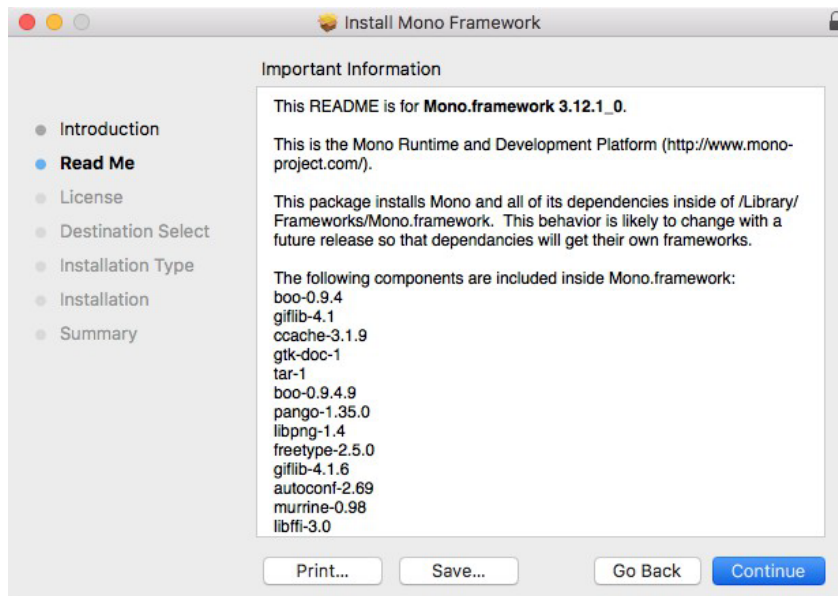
Install Mono Framework

Important Information

Introduction
Read Me
License
Destination Select
Installation Type
Installation
Summary

This README is for **Mono.framework 3.12.1_0**.

This is the Mono Runtime and Development Platform (http://www.mono-project.com/).

This package installs Mono and all of its dependencies inside of /Library/Frameworks/Mono.framework. This behavior is likely to change with a future release so that dependancies will get their own frameworks.

The following components are included inside Mono.framework:
boo-0.9.4
giflib-4.1
ccache-3.1.9
gtk-doc-1
tar-1
boo-0.9.4.9
pango-1.35.0
libpng-1.4
freetype-2.5.0
giflib-4.1.6
autoconf-2.69
murrine-0.98
libffi-3.0

Print...
Save...
Go Back
Continue